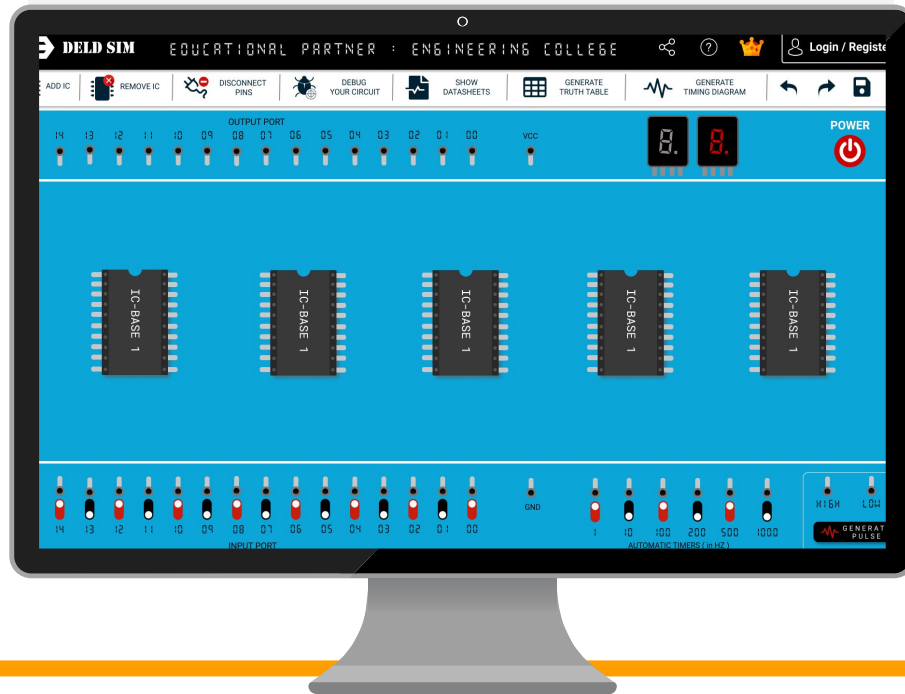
DELD SIM EDUCATIONAL PARTNER : ENGINEERING COLLEGE

Login / Registe

ADD IC REMOVE IC DISCONNECT PINS DEBUG YOUR CIRCUIT SHOW DATASHEETS GENERATE TRUTH TABLE GENERATE TIMING DIAGRAM

OUTPUT PORT

14 13 12 11 10 09 08 07 06 05 04 03 02 01 00 VCC

8. 8.

POWER

IC-BASE 1

IC-BASE 1

IC-BASE 1

IC-BASE 1

IC-BASE 1

14 13 12 11 10 09 08 07 06 05 04 03 02 01 00

INPUT PORT

GND

1 10 100 200 500 1000

AUTOMATIC TIMERS ( in HZ )

HIGH LOW

GENERAT PULSE